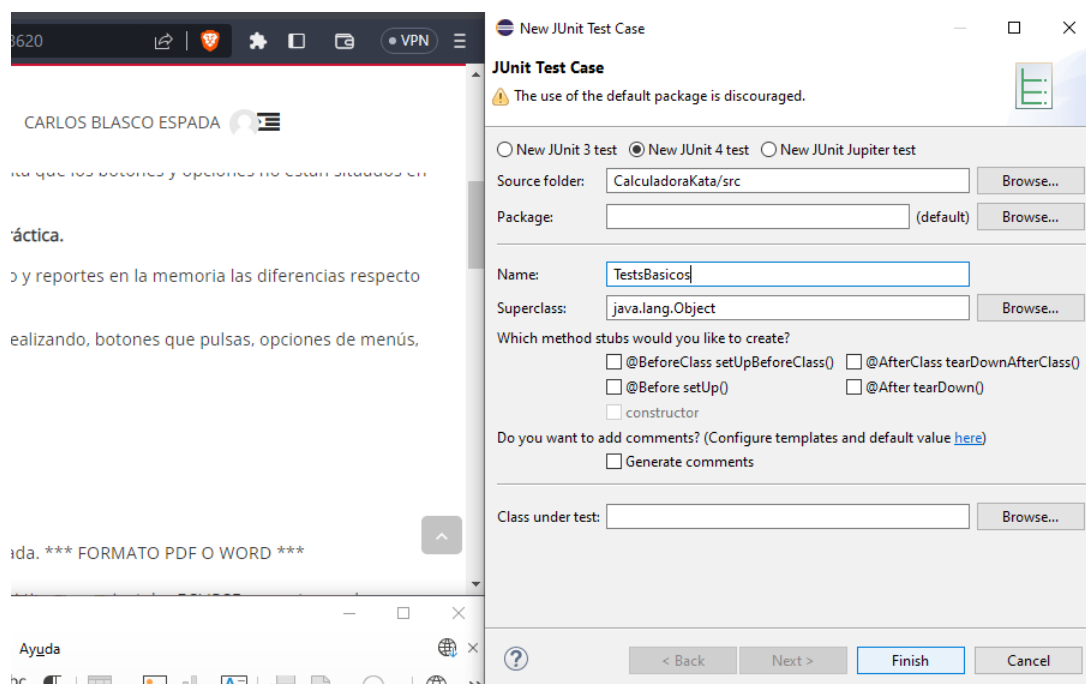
3620

VPN

CARLOS BLASCO ESPADA

ráctica.

y reportes en la memoria las diferencias respecto

ealizando, botones que pulsas, opciones de menús,

ada. *** FORMATO PDF O WORD ***

Ayuda

New JUnit Test Case

JUnit Test Case

The use of the default package is discouraged.

New JUnit 3 test  New JUnit 4 test  New JUnit Jupiter test

Source folder: CalculadoraKata/src Browse...

Package: (default) Browse...

Name: TestsBasicos

Superclass: java.lang.Object Browse...

Which method stubs would you like to create?

@BeforeClass setUpBeforeClass()  @AfterClass tearDownAfterClass()

@Before setUp()  @After tearDown()

constructor

Do you want to add comments? (Configure templates and default value here)

Generate comments

Class under test: Browse...

< Back  Next >  Finish  Cancel